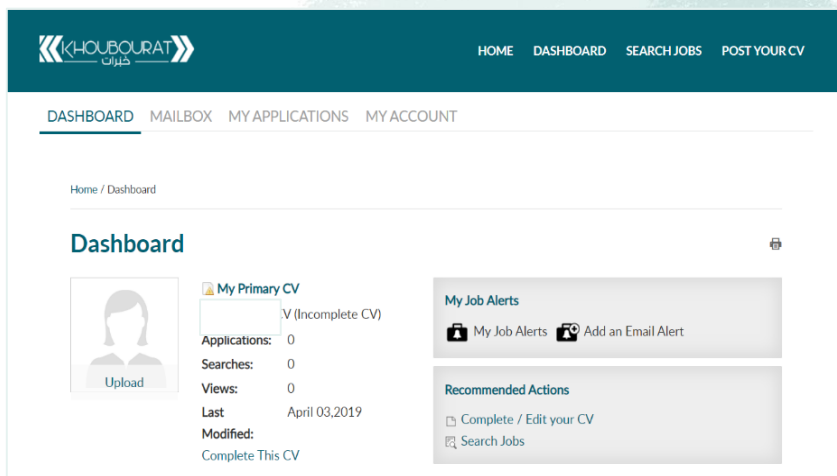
KHOUBOURAT خبرات

HOME DASHBOARD SEARCH JOBS POST YOUR CV

DASHBOARD MAILBOX MY APPLICATIONS MY ACCOUNT

Home / Dashboard

Dashboard

Upload

My Primary CV

V (Incomplete CV)

Applications: 0

Searches: 0

Views: 0

Last Modified: April 03,2019

Complete This CV

My Job Alerts

My Job Alerts Add an Email Alert

Recommended Actions

Complete / Edit your CV

Search Jobs